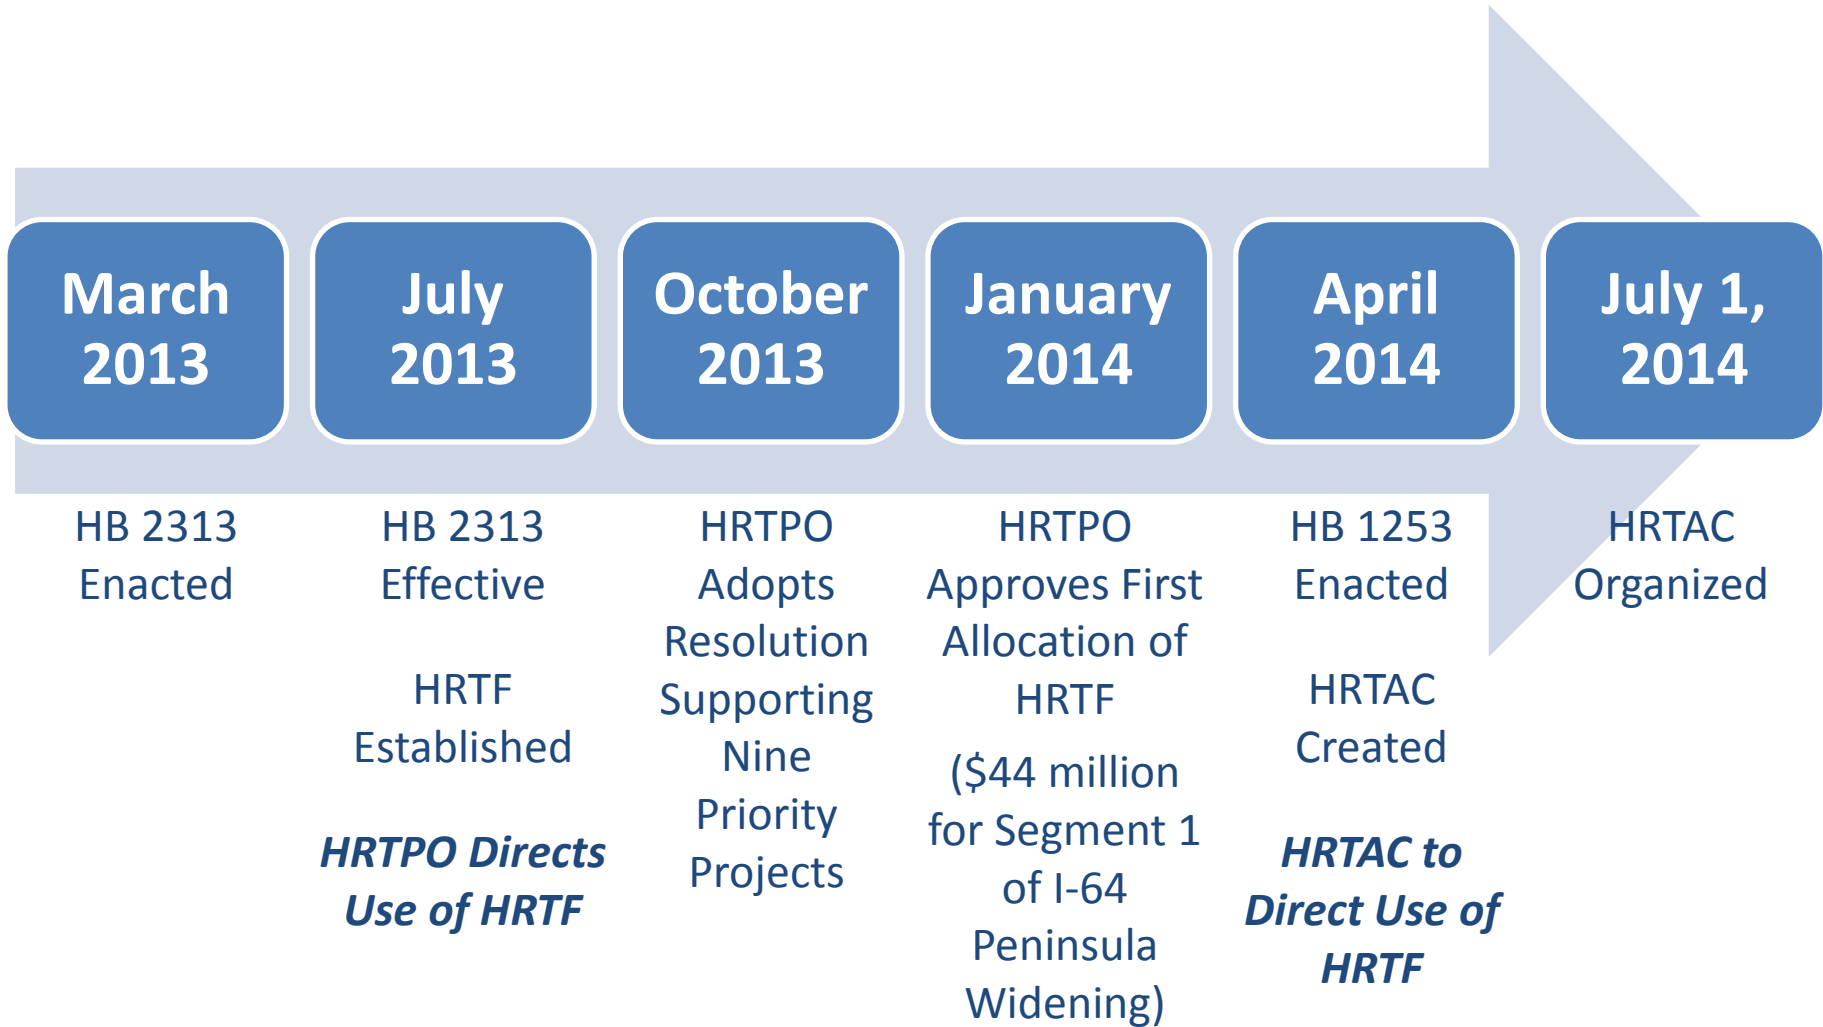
March 2013

HB 2313 Enacted

July 2013

HB 2313 Effective

HRTF Established

***HRTPO Directs Use of HRTF***

October 2013

HRTPO Adopts Resolution Supporting Nine Priority Projects

January 2014

HRTPO Approves First Allocation of HRTF

(\$44 million for Segment 1 of I-64 Peninsula Widening)

April 2014

HB 1253 Enacted

HRTAC Created

***HRTAC to Direct Use of HRTF***

July 1, 2014

HRTAC Organized